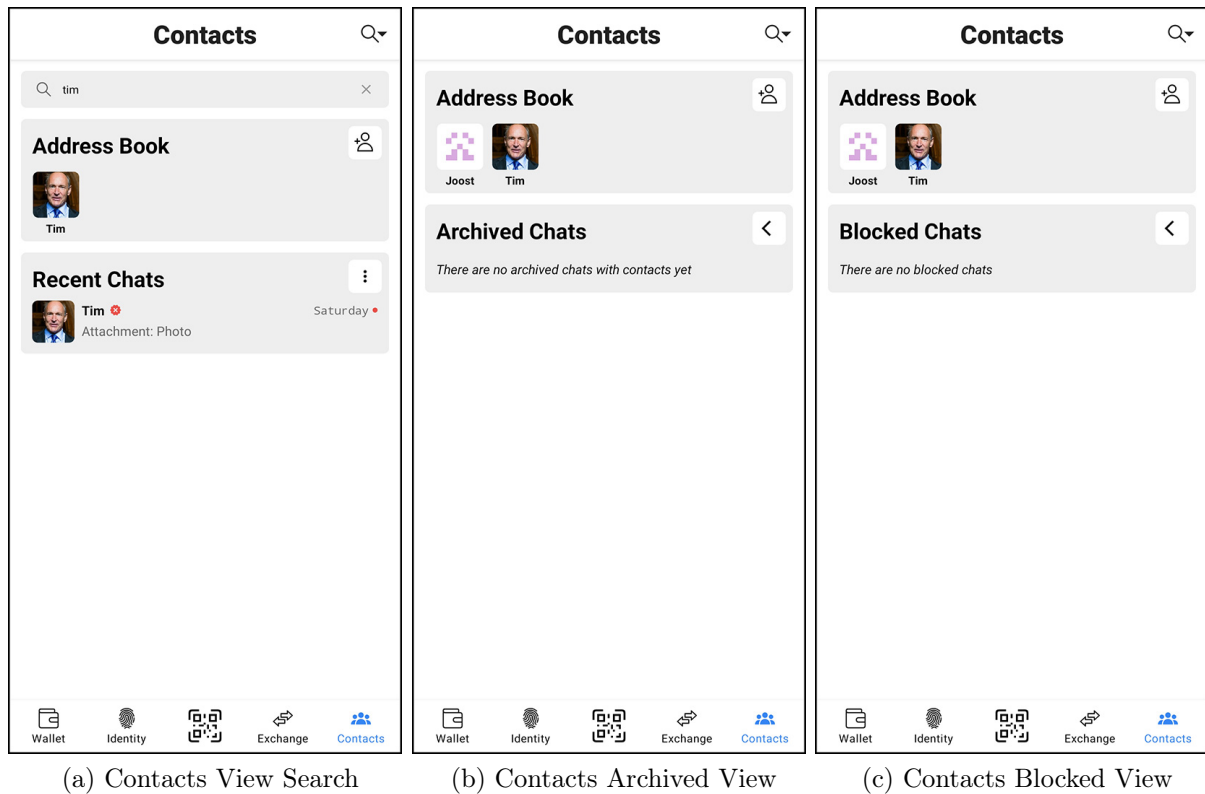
Contacts

tim

Address Book

Tim

Recent Chats

Tim Saturday

Attachment: Photo

Wallet Identity Exchange Contacts

(a) Contacts View Search

Contacts

Address Book

Joost Tim

Archived Chats

There are no archived chats with contacts yet

Wallet Identity Exchange Contacts

(b) Contacts Archived View

Contacts

Address Book

Joost Tim

Blocked Chats

There are no blocked chats

Wallet Identity Exchange Contacts

(c) Contacts Blocked View